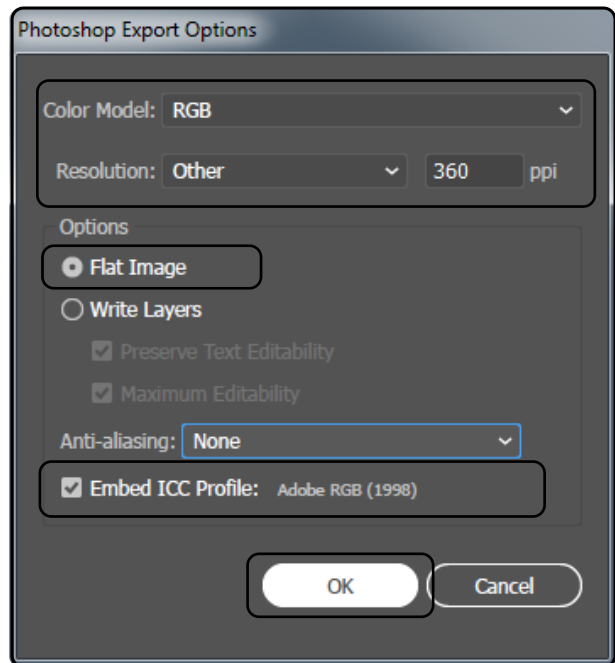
Photoshop Export Options

Color Model: RGB

Resolution: Other 360 ppi

Options

Flat Image

Write Layers

Preserve Text Editability

Maximum Editability

Anti-aliasing: None

Embed ICC Profile: Adobe RGB (1998)

OK

Cancel